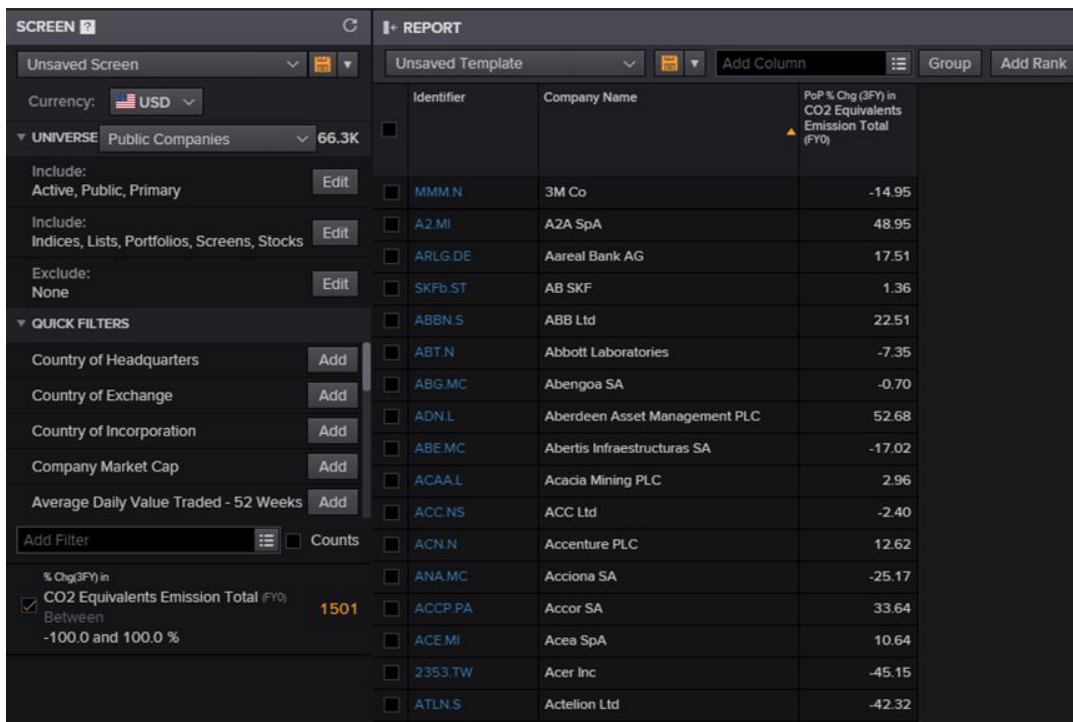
SCREEN ?

Unsaved Screen

Currency: USD

UNIVERSE Public Companies 66.3K

Include:
Active, Public, Primary Edit

Include:
Indices, Lists, Portfolios, Screens, Stocks Edit

Exclude:
None Edit

QUICK FILTERS

Country of Headquarters Add

Country of Exchange Add

Country of Incorporation Add

Company Market Cap Add

Average Daily Value Traded - 52 Weeks Add

Add Filter Counts

% Chg(3FY) in
CO2 Equivalents Emission Total (FY0) 1501
Between
-100.0 and 100.0 %

REPORT

Unsaved Template Add Column Group Add Rank

| Identifier | Company Name | PoP % Chg (3FY) in CO2 Equivalents Emission Total (FY0) |
|---|---|---|
| MMM.N | 3M Co | -14.95 |
| A2.MI | A2A SpA | 48.95 |
| ARLG.DE | Aareal Bank AG | 17.51 |
| SKFb.ST | AB SKF | 1.36 |
| ABBN.S | ABB Ltd | 22.51 |
| ABT.N | Abbott Laboratories | -7.35 |
| ABG.MC | Abengoa SA | -0.70 |
| ADN.L | Aberdeen Asset Management PLC | 52.68 |
| ABE.MC | Abertis Infraestructuras SA | -17.02 |
| ACAA.L | Acacia Mining PLC | 2.96 |
| ACC.NS | ACC Ltd | -2.40 |
| ACN.N | Accenture PLC | 12.62 |
| ANA.MC | Acciona SA | -25.17 |
| ACCP.PA | Accor SA | 33.64 |
| ACE.MI | Acea SpA | 10.64 |
| 2353.TW | Acer Inc | -45.15 |
| ATLN.S | Actelion Ltd | -42.32 |